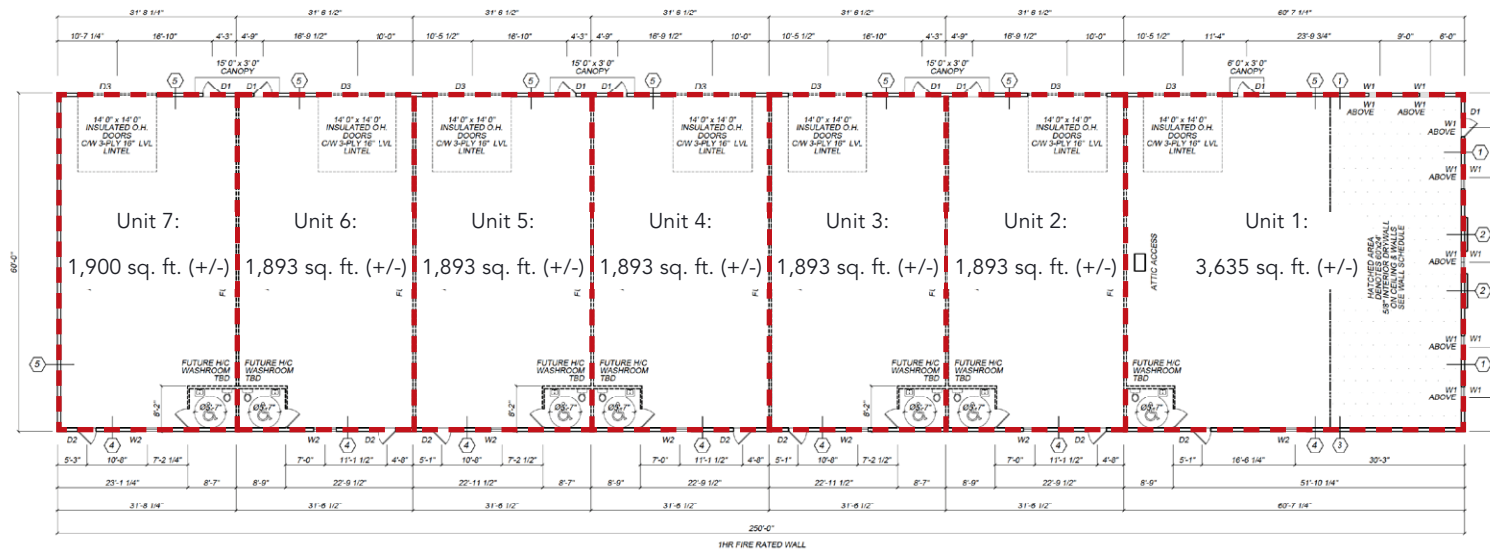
31'-8 1/4" 31'-6 1/2" 31'-6 1/2" 31'-6 1/2" 31'-6 1/2" 31'-6 1/2" 60'-7 1/4"

10'-7 1/4" 16'-10" 4'-3" 4'-9" 16'-9 1/2" 10'-0" 10'-5 1/2" 16'-10" 4'-3" 4'-9" 16'-9 1/2" 10'-0" 10'-5 1/2" 16'-10" 4'-3" 4'-9" 16'-9 1/2" 10'-0" 10'-5 1/2" 11'-4" 23'-9 3/4" 9'-0" 6'-0"

15'-0" x 3'-0" CANOPY 15'-0" x 3'-0" CANOPY 15'-0" x 3'-0" CANOPY 6'-0" x 3'-0" CANOPY

D3 5 D1 D1 5 D3 D3 5 D1 D1 5 D3 D3 5 D1 D1 5 D3 5 1 W1 W1

W1 ABOVE W1 ABOVE D1 W1 ABOVE 1 W1 ABOVE W1 2 W1 ABOVE W1 2 W1 ABOVE 1 W1 ABOVE

14'-0" x 14'-0" INSULATED O.H. DOORS C/W 3-PLY 16" LVL LINTEL

Unit 7: 1,900 sq. ft. (+/-)

Unit 6: 1,893 sq. ft. (+/-)

Unit 5: 1,893 sq. ft. (+/-)

Unit 4: 1,893 sq. ft. (+/-)

Unit 3: 1,893 sq. ft. (+/-)

Unit 2: 1,893 sq. ft. (+/-)

Unit 1: 3,635 sq. ft. (+/-)

ATTIC ACCESS

HATCHED AREA DENOTES 60x24 5/8" INTERIOR DRYWALL ON CEILING & WALLS SEE WALL SCHEDULE

60'-0" 5 FL FL FL FL

FUTURE H/C WASHROOM TBD

6'-2" Ø5'-7"

D2 4 W2 W2 4 D2 D2 4 W2 W2 4 D2 D2 4 W2 W2 4 D2 D2 W2 4 3

5'-3" 10'-8" 7'-2 1/4" 7'-0" 11'-1 1/2" 4'-8" 5'-1" 10'-8" 7'-2 1/2" 7'-0" 11'-1 1/2" 4'-8" 5'-1" 10'-8" 7'-2 1/2" 7'-0" 11'-1 1/2" 4'-8" 5'-1" 16'-6 1/4" 30'-3"

23'-1 1/4" 8'-7" 8'-9" 22'-9 1/2" 22'-11 1/2" 8'-7" 8'-9" 22'-9 1/2" 22'-11 1/2" 8'-7" 8'-9" 22'-9 1/2" 8'-9" 51'-10 1/4"

31'-8 1/4" 31'-6 1/2" 31'-6 1/2" 31'-6 1/2" 31'-6 1/2" 31'-6 1/2" 60'-7 1/4"

250'-0"

1HR FIRE RATED WALL